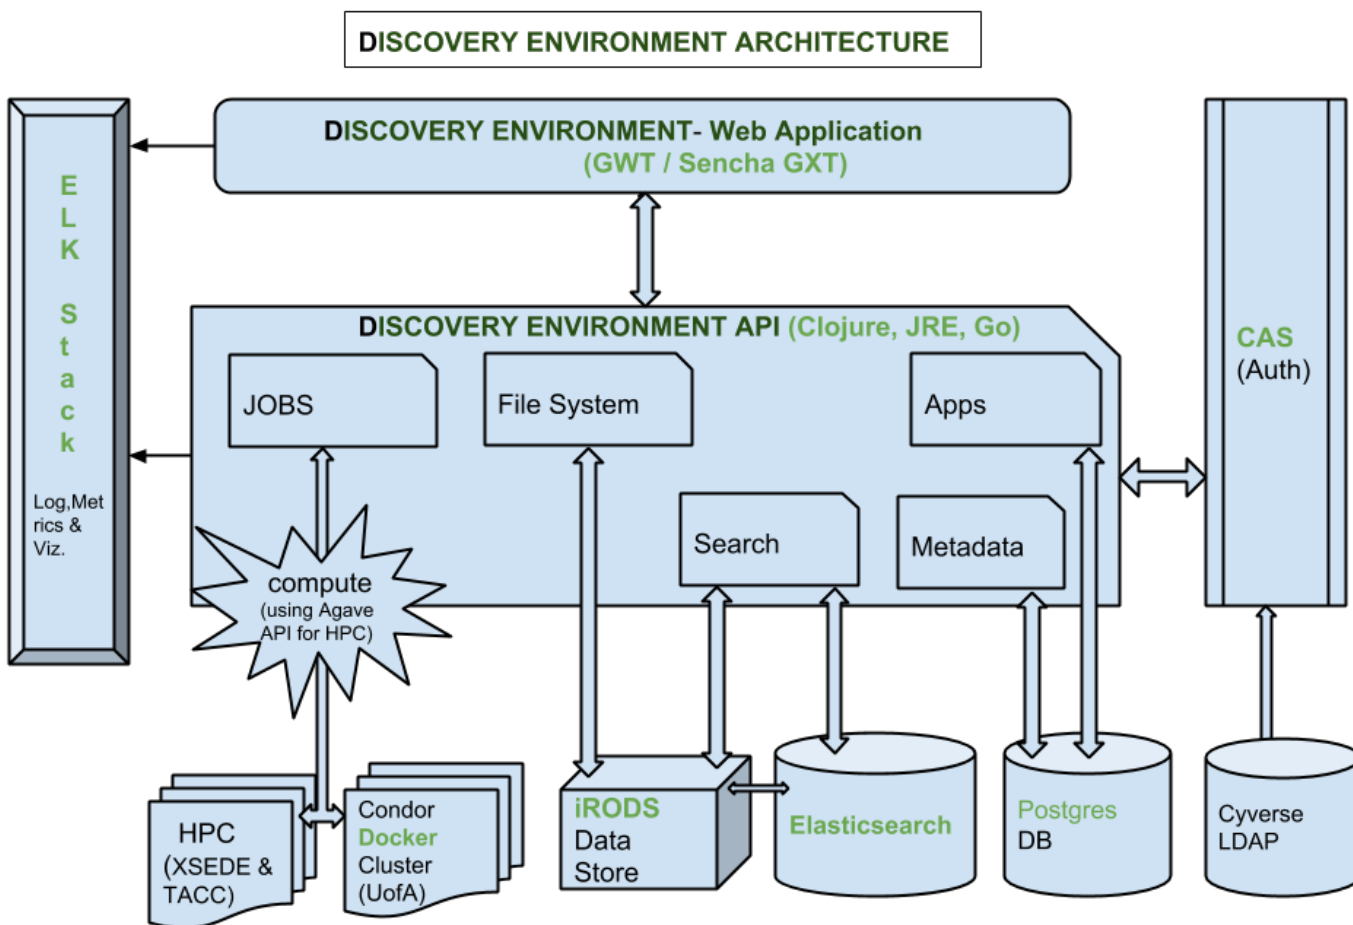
DISCOVERY ENVIRONMENT ARCHITECTURE

DISCOVERY ENVIRONMENT- Web Application
(GWT / Sencha GXT)

E
L
K

S
t
a
c
k

Log,Metrics & Viz.

DISCOVERY ENVIRONMENT API (Clojure, JRE, Go)

JOBS

File System

Apps

Search

Metadata

CAS
(Auth)

compute
(using Agave API for HPC)

HPC
(XSEDE & TACC)

Condor
Docker
Cluster
(UofA)

iRODS
Data
Store

Elasticsearch

Postgres
DB

Cyverse
LDAP